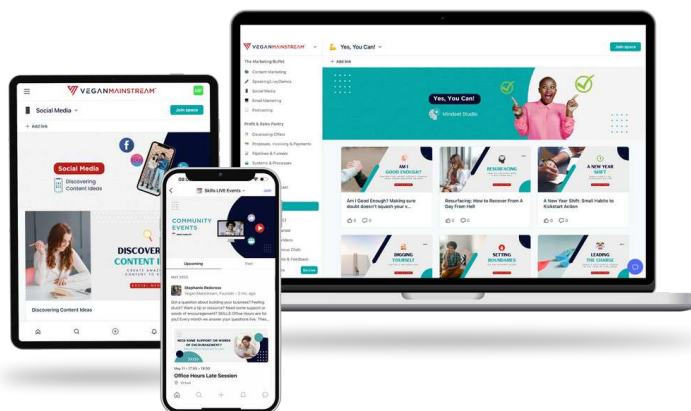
VEGANMAINSTREAM

Yes, You Can!

Join space

+ Add link

The Marketing Buffet

Content Marketing

Speaking/Live/Demo

Social Media

Email Marketing

Partnering

Profit & Sales Pantry

Discovering Offers

Proposals, Invoicing & Payments

Pipelines & Funnels

Systems & Processes

Yes, You Can!

Mindset Studio

AM I GOOD ENOUGH?

RESURFACING

A NEW YEAR SHIFT

Am I Good Enough? Making sure doubt doesn't squash your a...

Resurfacing: How to Recover From A Day From Hell

A New Year Shift: Small Habits to Kickstart Action

DIGGING YOURSELF

SETTING BOUNDARIES

LEADING THE CHARGE

VEGANMAINSTREAM

Social Media

Join space

+ Add link

Social Media

Discovering Content Ideas

DISCOVER CONTENT I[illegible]

CREATE AMAZ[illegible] CONTENT TO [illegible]

Discovering Content Ideas

Skills LIVE Events

Join

COMMUNITY EVENTS

Upcoming

Past

MAY 2024

Stephanie Redcross

Got a question about building your business? Feeling stuck? Want a tip or resource? Need some support or words of encouragement? SKILLS Office Hours are for you! Every month we answer your questions live. Thes...

NEED SOME SUPPORT OR WORDS OF ENCOURAGEMENT?

May 11 • 17:00 – 18:00

Office Hours Late Session

Virtual